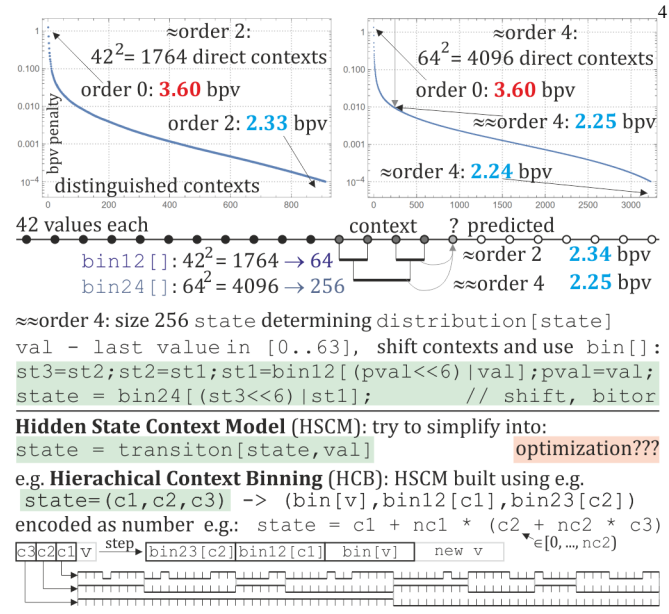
4

≈order 2:
$42^2$= 1764 direct contexts
order 0: 3.60 bpv
bpv penalty
order 2: 2.33 bpv
distinguished contexts
1
0.100
0.010
0.001
$10^{-4}$
0
200
400
600
800

≈order 4:
$64^2$= 4096 direct contexts
order 0: 3.60 bpv
≈≈order 4: 2.25 bpv
≈order 4: 2.24 bpv
1
0.100
0.010
0.001
$10^{-4}$
0
500
1000
1500
2000
2500
3000

42 values each
context
? predicted
bin12[]: $42^2$ = 1764 → 64
≈order 2 2.34 bpv
bin24[]: $64^2$ = 4096 → 256
≈≈order 4 2.25 bpv

≈≈order 4: size 256 state determining distribution[state]
val - last value in [0..63], shift contexts and use bin[]:
st3=st2;st2=st1;st1=bin12[(pval<<6)|val];pval=val;
state = bin24[(st3<<6)|st1]; // shift, bitor

Hidden State Context Model (HSCM): try to simplify into:
state = transiton[state,val]
optimization???

e.g. Hierachical Context Binning (HCB): HSCM built using e.g.
state=(c1,c2,c3) -> (bin[v],bin12[c1],bin23[c2])
encoded as number e.g.: state = c1 + nc1 * (c2 + nc2 * c3)
∈[0, ..., nc2)

c3 c2 c1 v
step
bin23[c2] bin12[c1] bin[v] new v